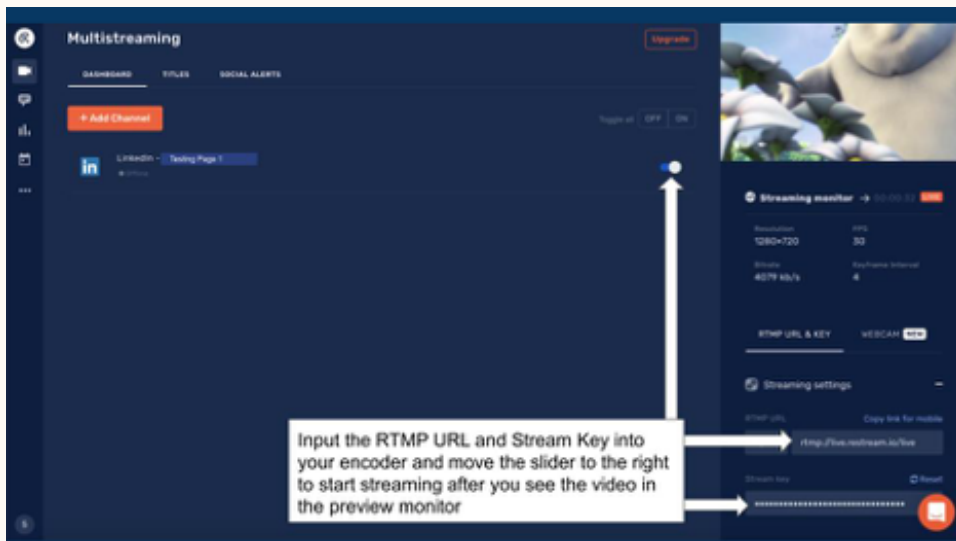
Multistreaming

Upgrade

DASHBOARD TITLES SOCIAL ALERTS

+ Add Channel

Toggle all OFF ON

LinkedIn - Testing Page 1
Offline

Streaming monitor → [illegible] LIVE

Resolution
1280×720

FPS
30

Bitrate
4079 kb/s

Keyframe interval
4

RTMP URL & KEY WEBCAM NEW

Streaming settings

RTMP URL Copy link for mobile

rtmp://live.restream.io/live

Stream key Reset

••••••••••••••••••••••••••••••

Input the RTMP URL and Stream Key into your encoder and move the slider to the right to start streaming after you see the video in the preview monitor

S